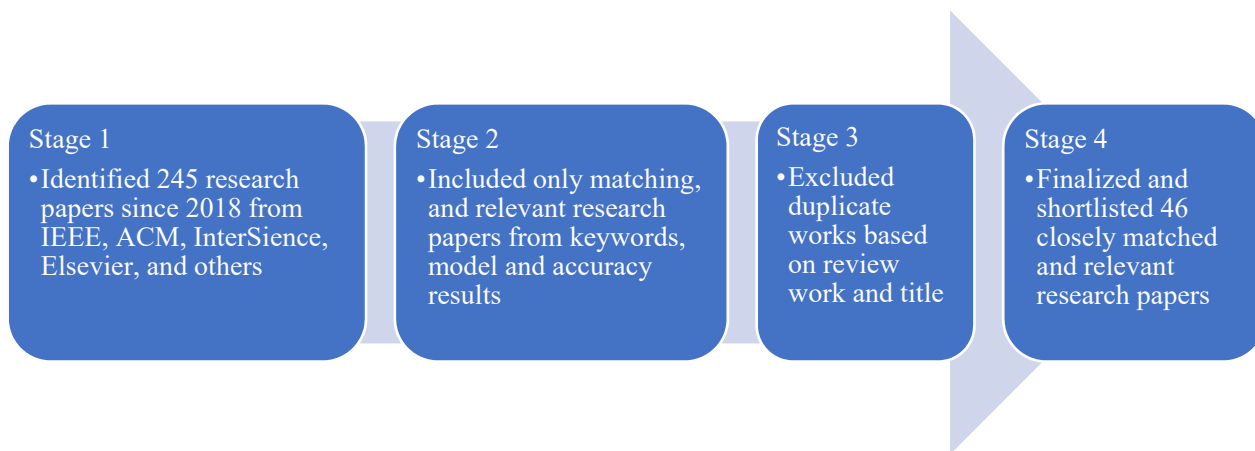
Stage 1

•Identified 245 research papers since 2018 from IEEE, ACM, InterSience, Elsevier, and others

Stage 2

•Included only matching, and relevant research papers from keywords, model and accuracy results

Stage 3

•Excluded duplicate works based on review work and title

Stage 4

•Finalized and shortlisted 46 closely matched and relevant research papers